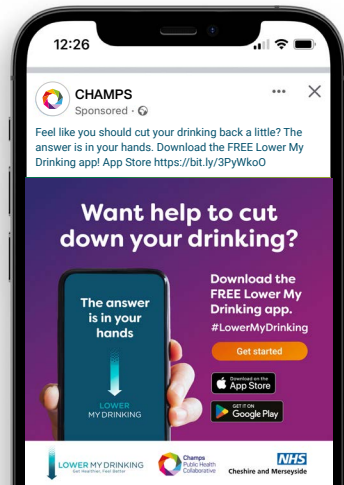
12:26

CHAMPS
Sponsored ·

Feel like you should cut your drinking back a little? The answer is in your hands. Download the FREE Lower My Drinking app! App Store https://bit.ly/3PyWkoO

Want help to cut down your drinking?

The answer is in your hands

LOWER MY DRINKING

Download the FREE Lower My Drinking app. #LowerMyDrinking

Get started

Download on the App Store

GET IT ON Google Play

LOWER MY DRINKING
Get Healthier, Feel Better

Champs Public Health Collaborative

NHS
Cheshire and Merseyside